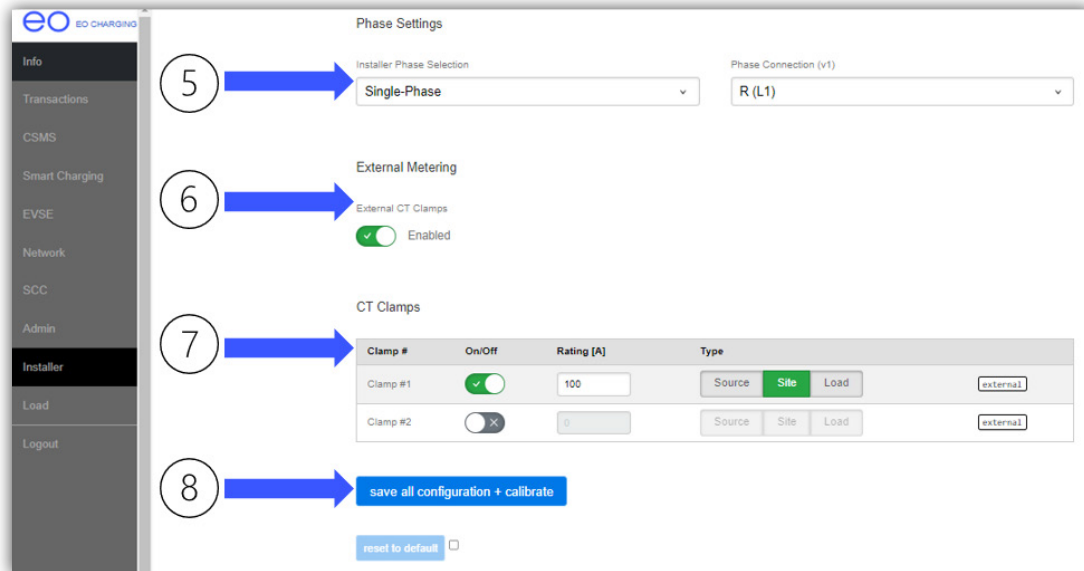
eo EO CHARGING

Info
Transactions
CSMS
Smart Charging
EVSE
Network
SCC
Admin
Installer
Load
Logout

Phase Settings

5

Installer Phase Selection
Single-Phase

Phase Connection (v1)
R (L1)

6

External Metering

External CT Clamps
Enabled

7

CT Clamps

| Clamp # | On/Off | Rating [A] | Type | |
|---|---|---|---|---|
| Clamp #1 | | 100 | Source Site Load | external |
| Clamp #2 | | 0 | Source Site Load | external |

8

save all configuration + calibrate

reset to default